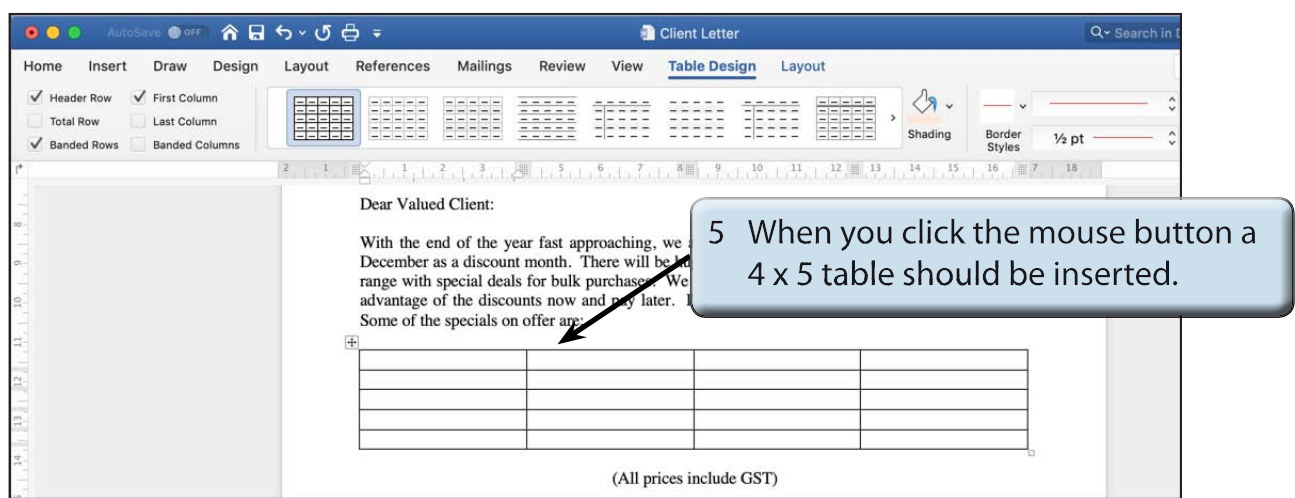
AutoSave OFF

Client Letter

Search in

Home Insert Draw Design Layout References Mailings Review View Table Design Layout

Header Row
First Column
Total Row
Last Column
Banded Rows
Banded Columns

Shading

Border Styles

½ pt

Dear Valued Client:

With the end of the year fast approaching, we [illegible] December as a discount month. There will be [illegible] range with special deals for bulk purchases. We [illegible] advantage of the discounts now and pay later. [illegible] Some of the specials on offer are:

5 When you click the mouse button a 4 x 5 table should be inserted.

| | | | |
|---|---|---|---|
| | | | |
| | | | |
| | | | |
| | | | |

(All prices include GST)